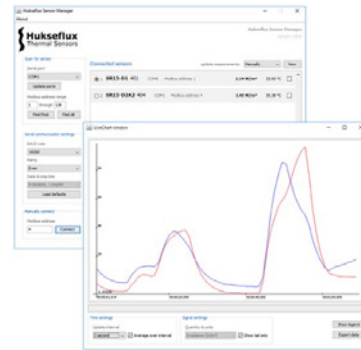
Hukseflux Sensor Manager

About

Hukseflux
Thermal Sensors

Hukseflux Sensor Manager

Scan for sensors

COM1

Update ports

Find first

Find all

Serial communication settings

Load defaults

Manually connect

Connect

Connected sensors

SR15-D1 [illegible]

SR15-D2A2 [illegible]

LiveChart sensors

Time settings

Signal settings

Show legend

Export data